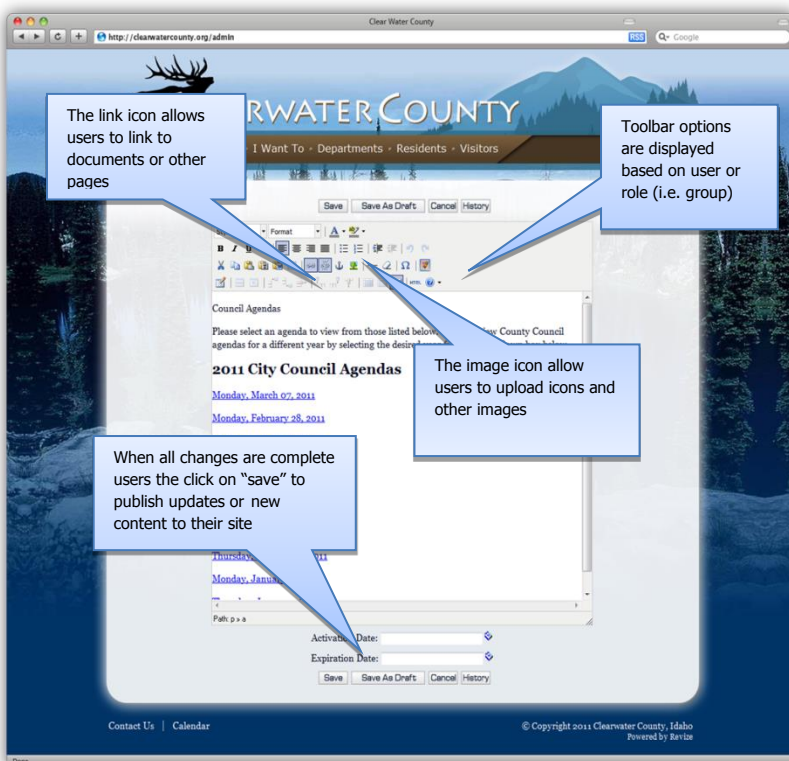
Clear Water County

http://clearwatercounty.org/admin

RSS

Google

RWATER COUNTY

I Want To · Departments · Residents · Visitors

The link icon allows users to link to documents or other pages

Toolbar options are displayed based on user or role (i.e. group)

Save | Save As Draft | Cancel | History

Format

Council Agendas

Please select an agenda to view from those listed below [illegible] County Council agendas for a different year by selecting the desired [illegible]

2011 City Council Agendas

Monday, March 07, 2011

Monday, February 28, 2011

The image icon allow users to upload icons and other images

When all changes are complete users the click on "save" to publish updates or new content to their site

Thursday, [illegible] 2011

Monday, Janua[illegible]

Path: p » a

Activati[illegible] Date:

Expiration Date:

Save | Save As Draft | Cancel | History

Contact Us | Calendar

© Copyright 2011 Clearwater County, Idaho
Powered by Revize